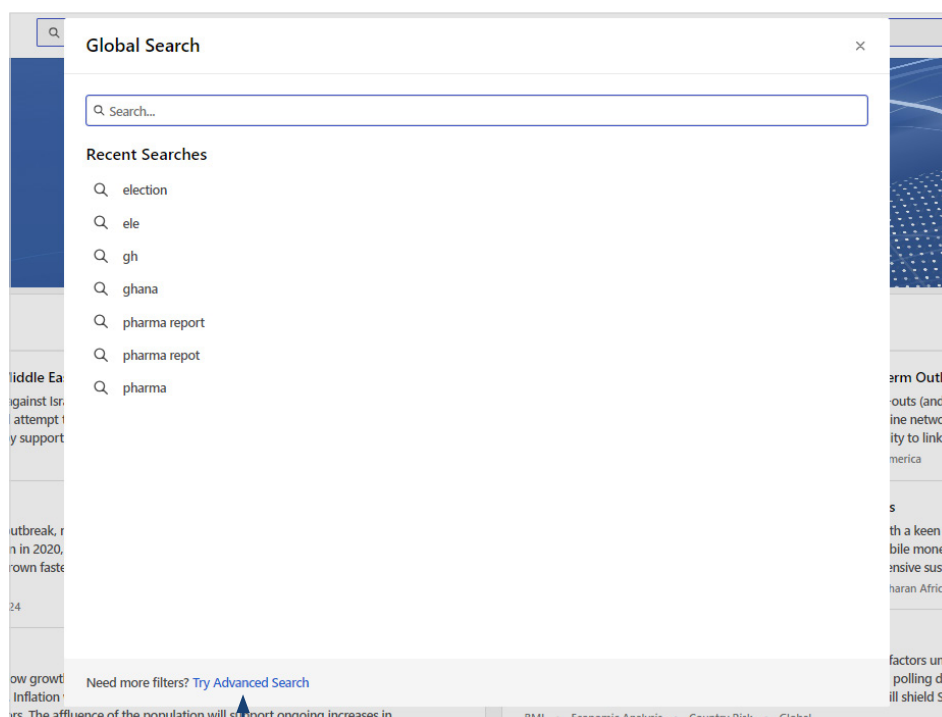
Global Search

×

Search...

Recent Searches

election

ele

gh

ghana

pharma report

pharma repot

pharma

Need more filters? Try Advanced Search

liddle Ea
gainst Isr
l attempt t
y support

utbreak, r
n in 2020,
rown faste
24

ow growt
Inflation
rs. The affluence of the population will support ongoing increases in

erm Out
-outs (an
ine netwo
ity to link
merica

s
th a keen
bile mone
ensive sus
haran Afric

factors un
polling d
ill shield S